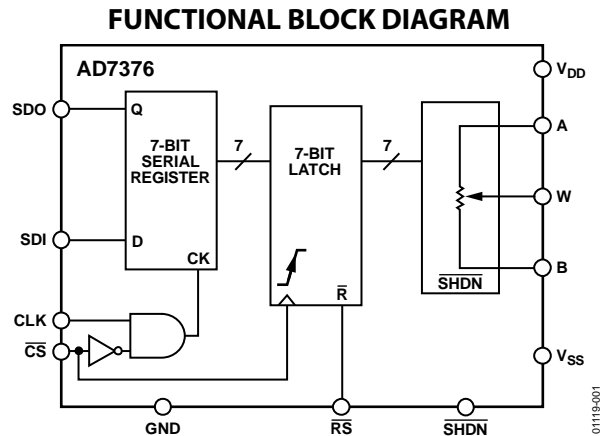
FUNCTIONAL BLOCK DIAGRAM

AD7376

$V_{DD}$

SDO

Q

7-BIT SERIAL REGISTER

7

7-BIT LATCH

7

A

W

SDI

D

CK

B

$\overline{SHDN}$

CLK

$\overline{R}$

$\overline{CS}$

$V_{SS}$

GND

$\overline{RS}$

$\overline{SHDN}$

01119-001